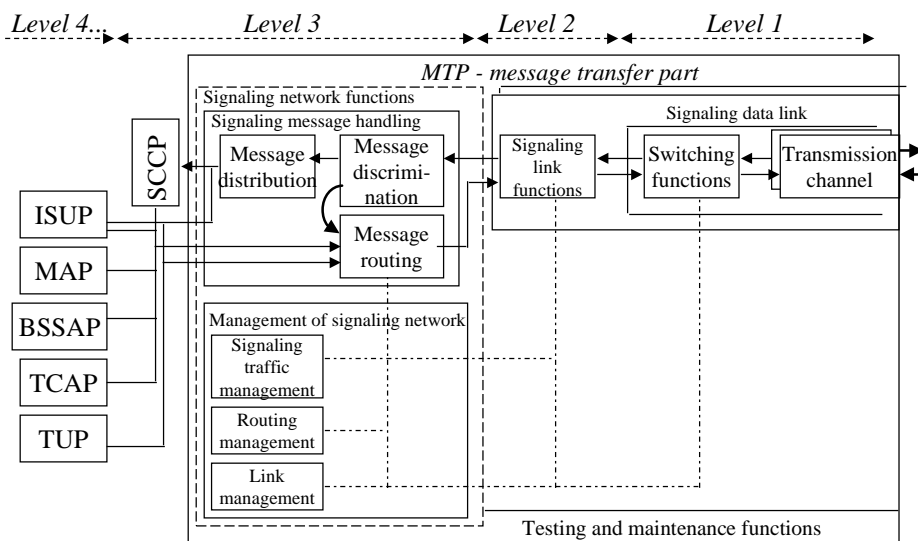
Level 4...
Level 3
Level 2
Level 1

MTP - message transfer part

Signaling network functions
Signaling message handling
Message distribution
Message discrimination
Message routing

SCCP

ISUP
MAP
BSSAP
TCAP
TUP

Signaling link functions
Signaling data link
Switching functions
Transmission channel

Management of signaling network
Signaling traffic management
Routing management
Link management

Testing and maintenance functions